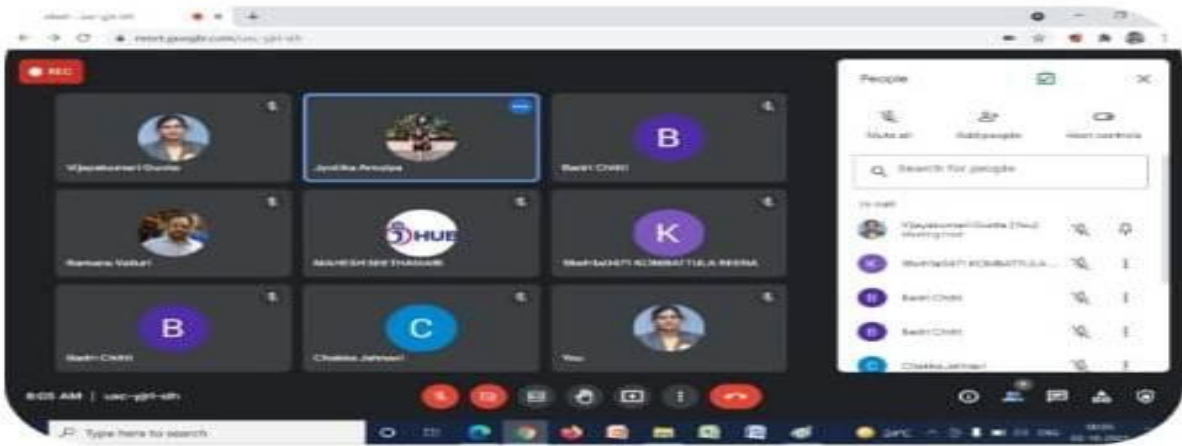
meet.google.com/uac-yjrt-sh

REC

Vijayakumari Gudla

Jyotika Anupa

B

Badri Chitti

Ramana Valluri

HUB

MAHESH SEETHARAM

K

KHAN KOMMATTULA REENA

B

Badri Chitti

C

Chakka Jahnavi

You

People

Mute all

Add people

Host controls

Search for people

In call

Vijayakumari Gudla (You) Meeting host

KHAN KOMMATTULA...

Badri Chitti

Badri Chitti

Chakka Jahnavi

8:05 AM | uac-yjrt-sh

Type here to search

24°C